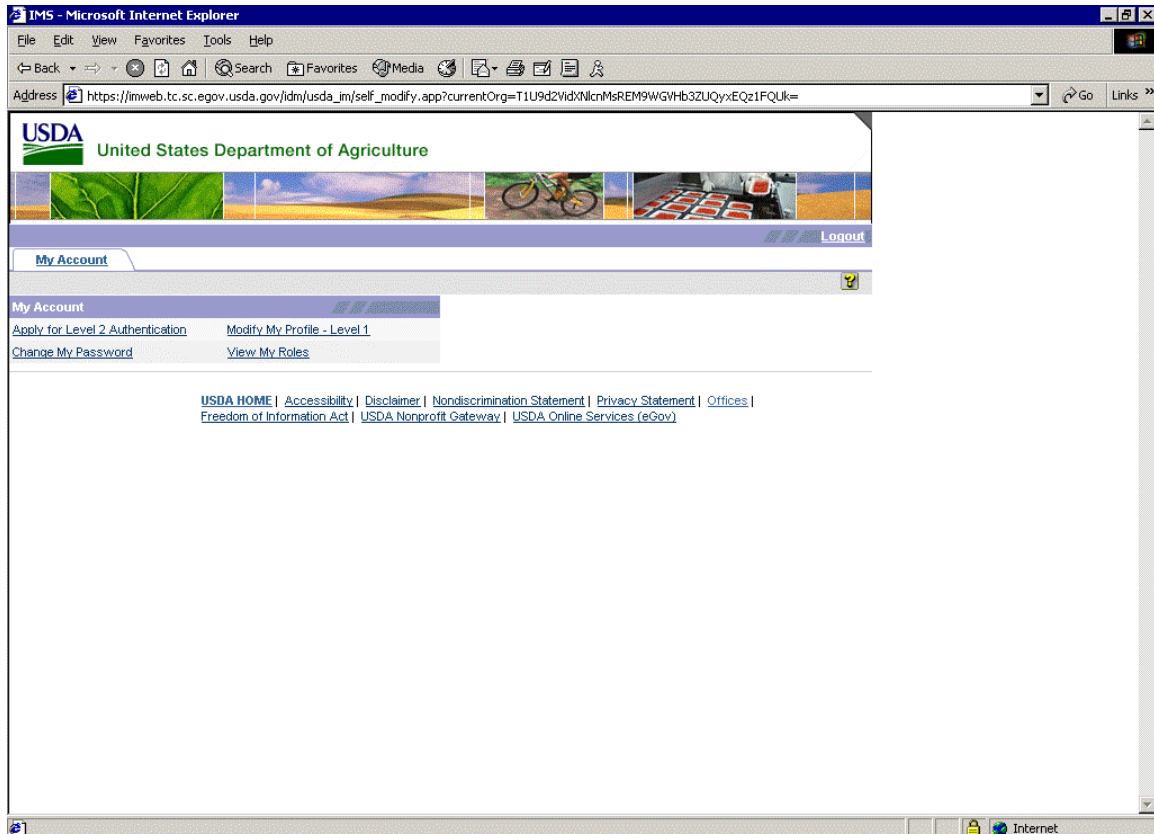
IMS - Microsoft Internet Explorer

File Edit View Favorites Tools Help

Back Search Favorites Media

Address https://imweb.tc.sc.egov.usda.gov/idm/usda_im/self_modify.app?currentOrg=T1U9d2VidXNlcnMsREM9WGVHb3ZUQyxEQz1FQUk= Go Links

USDA United States Department of Agriculture

Logout

My Account

My Account

Apply for Level 2 Authentication | Modify My Profile - Level 1
Change My Password | View My Roles

USDA HOME | Accessibility | Disclaimer | Nondiscrimination Statement | Privacy Statement | Offices | Freedom of Information Act | USDA Nonprofit Gateway | USDA Online Services (eGov)

Internet